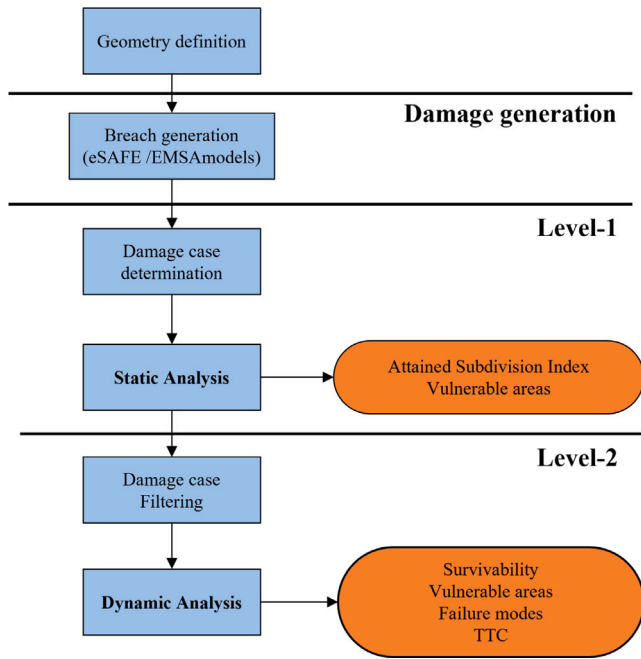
Geometry definition

Damage generation

Breach generation (eSAFE /EMSAmodels)

Level-1

Damage case determination

Static Analysis

Attained Subdivision Index
Vulnerable areas

Level-2

Damage case Filtering

Dynamic Analysis

Survivability
Vulnerable areas
Failure modes
TTC